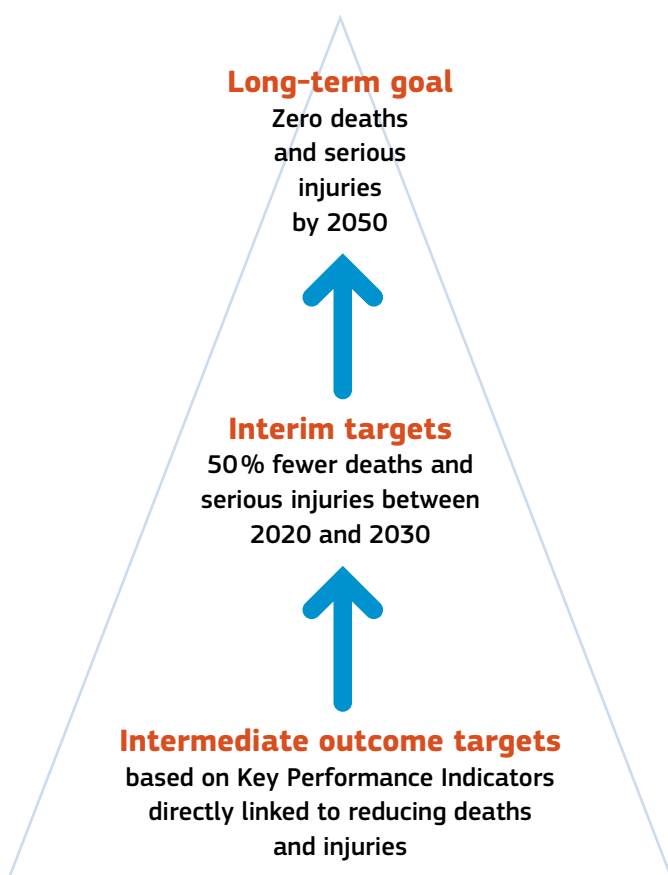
Long-term goal
Zero deaths and serious injuries by 2050

Interim targets
50% fewer deaths and serious injuries between 2020 and 2030

Intermediate outcome targets
based on Key Performance Indicators directly linked to reducing deaths and injuries